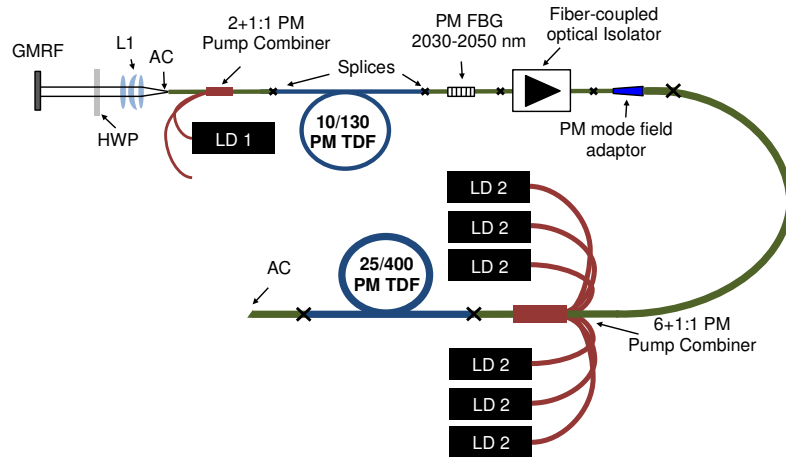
GMRF

L1

AC

HWP

2+1:1 PM
Pump Combiner

LD 1

Splices

10/130
PM TDF

PM FBG
2030-2050 nm

Fiber-coupled
optical Isolator

PM mode field
adaptor

LD 2

LD 2

LD 2

AC

25/400
PM TDF

6+1:1 PM
Pump Combiner

LD 2

LD 2

LD 2